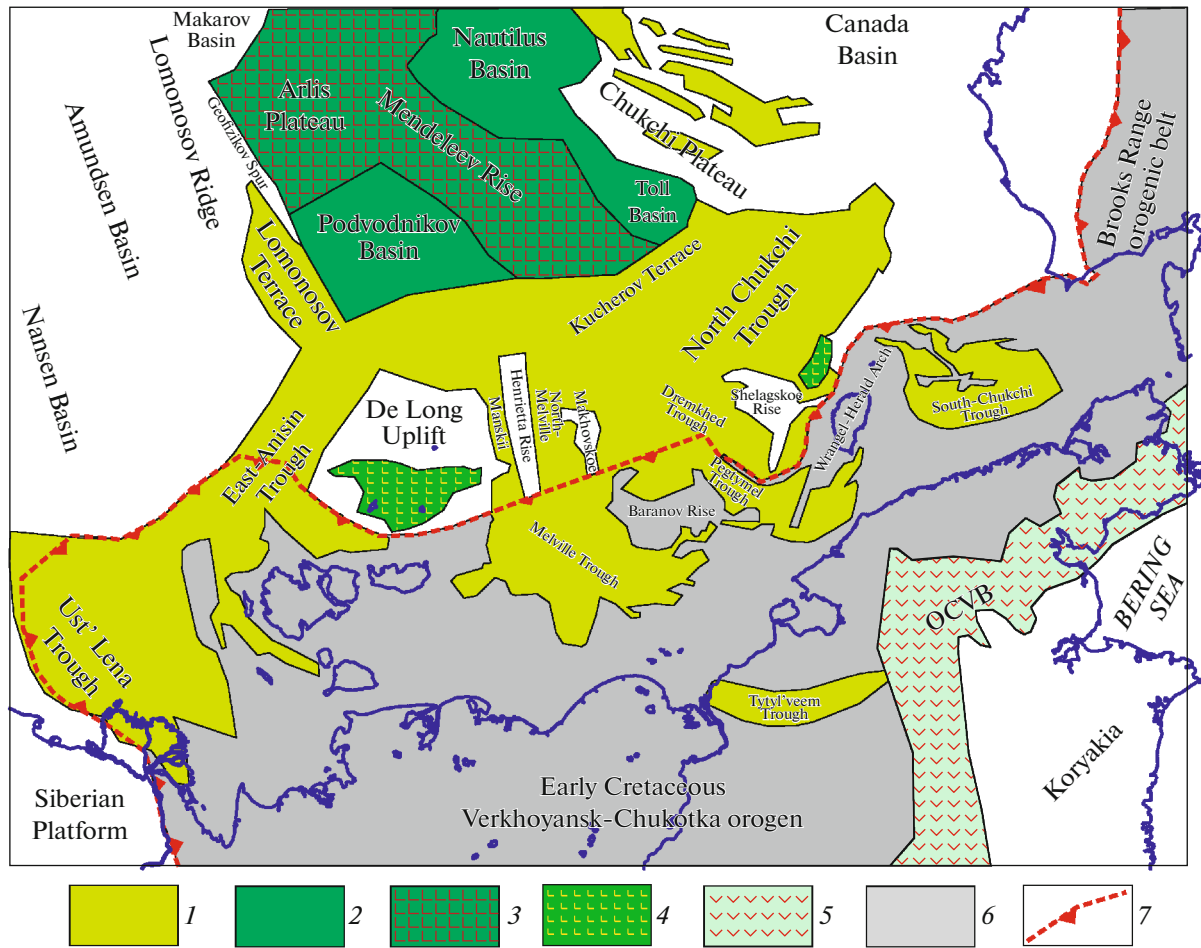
Makarov Basin
Nautilus Basin
Canada Basin
Lomonosov Ridge
Arlis Plateau
Mendeleev Rise
Chukchi Plateau
Amundsen Basin
Geofizikov Spur
Toll Basin
Brooks Range orogenic belt
Podvodnikov Basin
Lomonosov Terrace
Kucherov Terrace
North Chukchi Trough
Nansen Basin
Henrietta Rise
North-Melville
Makhovskoe
Dremkhed Trough
Shelagskoe Rise
Wrangel-Herald Arch
South-Chukchi Trough
De Long Uplift
Manskii
East-Anisin Trough
Pegtymel Trough
Baranov Rise
Melville Trough
OCVB
BERING SEA
Ust' Lena Trough
Tytyl'veem Trough
Koryakia
Siberian Platform
Early Cretaceous Verkhoyansk-Chukotka orogen
1
2
3
4
5
6
7